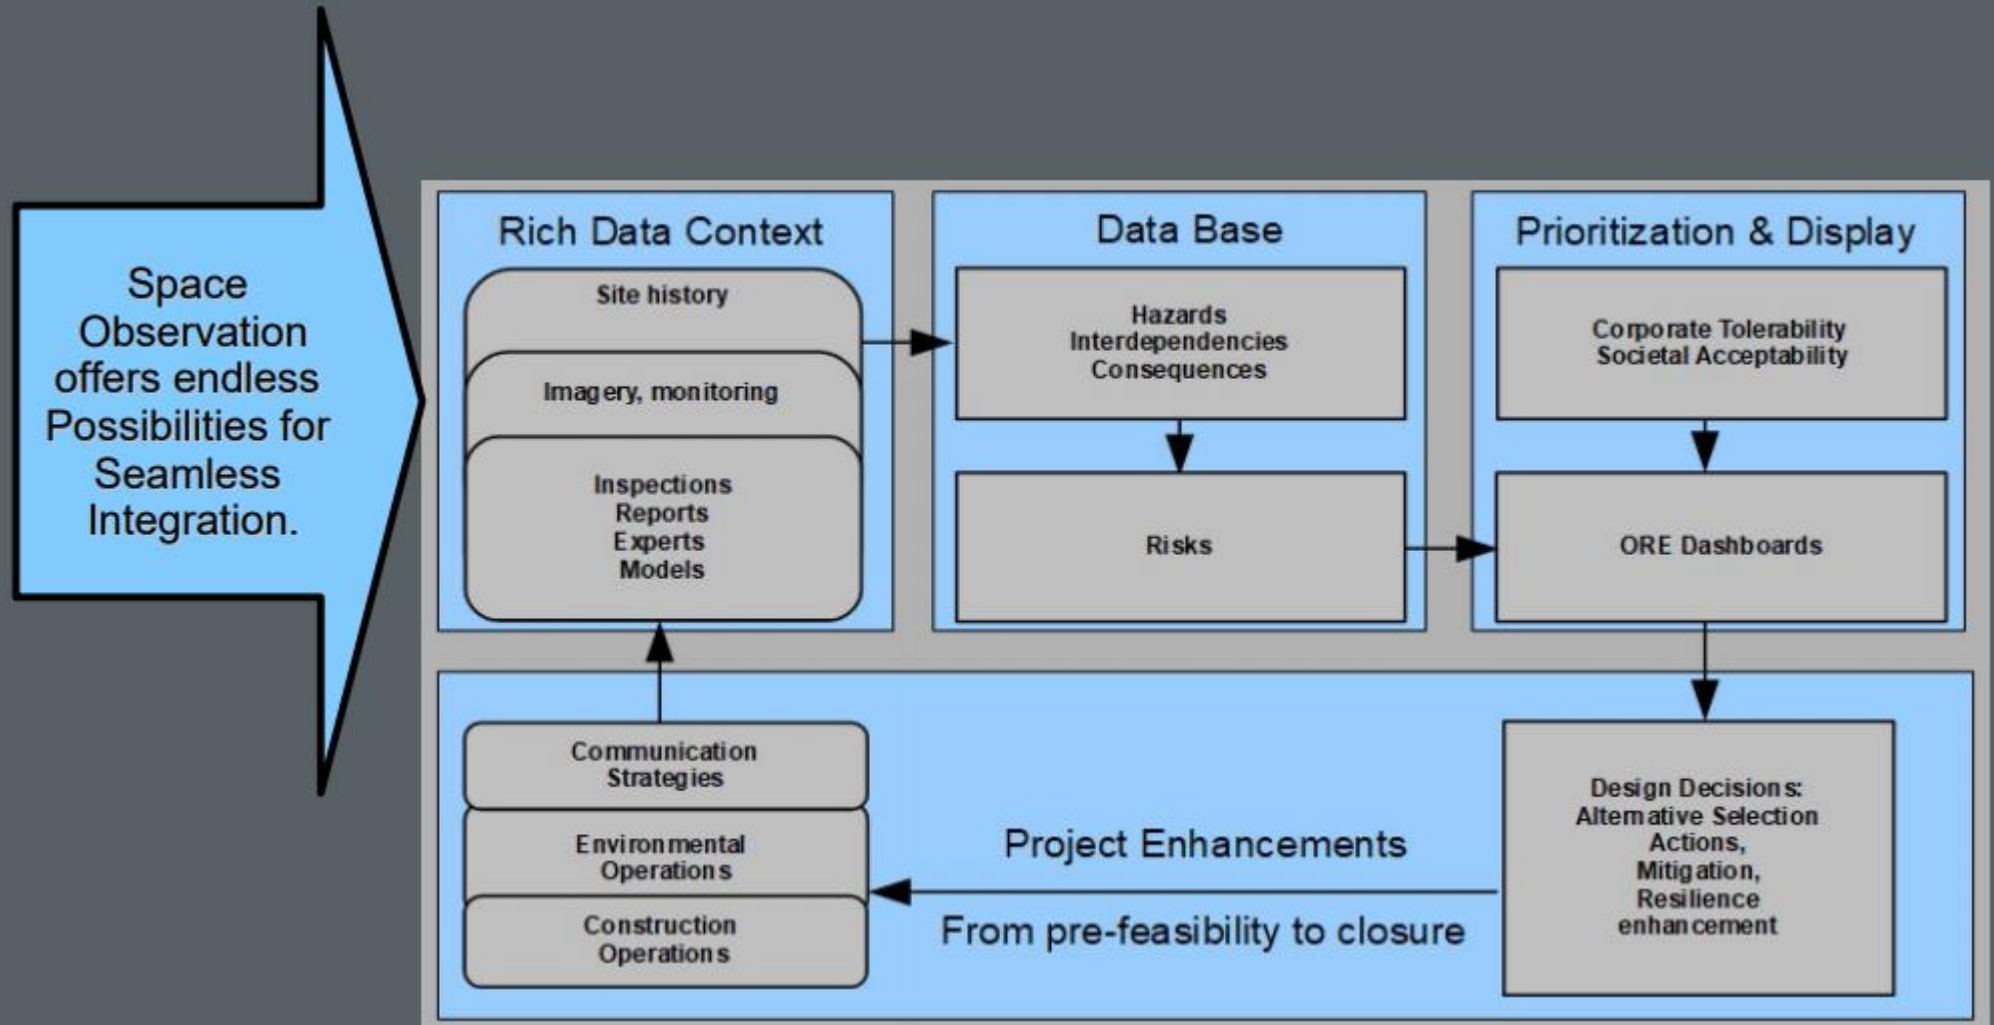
Space Observation offers endless Possibilities for Seamless Integration.

Rich Data Context

Site history

Imagery, monitoring

Inspections
Reports
Experts
Models

Data Base

Hazards
Interdependencies
Consequences

Risks

Prioritization & Display

Corporate Tolerability
Societal Acceptability

ORE Dashboards

Communication Strategies

Environmental Operations

Construction Operations

Project Enhancements

From pre-feasibility to closure

Design Decisions:
Alternative Selection
Actions,
Mitigation,
Resilience
enhancement